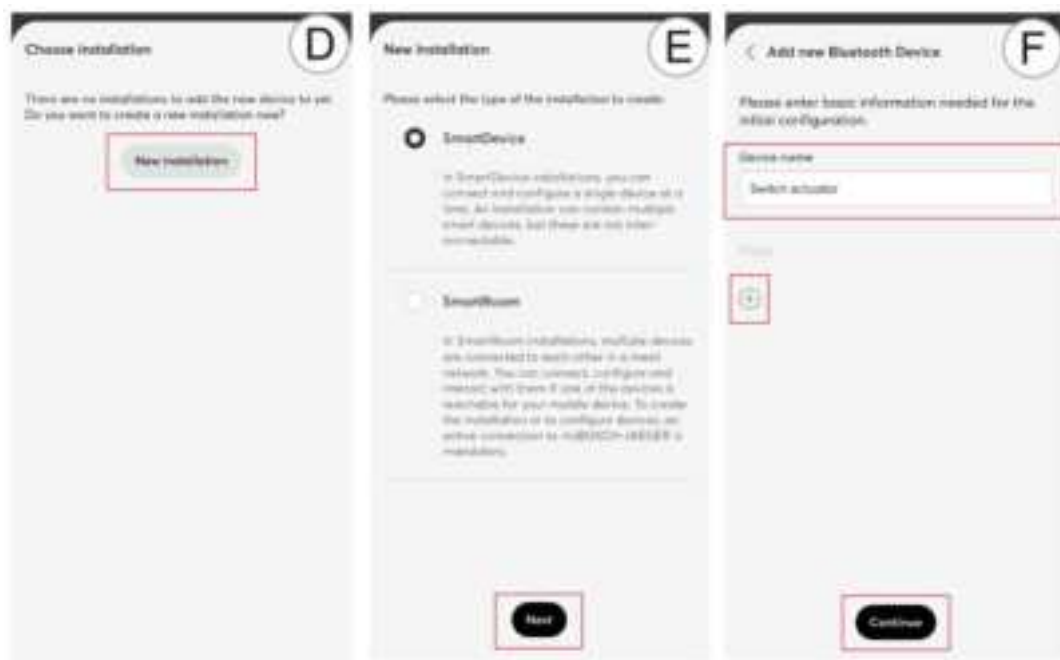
Choose installation

D

There are no installations to add the new device to yet. Do you want to create a new installation now?

New installation

New installation

E

Please select the type of the installation to create:

SmartDevice

In SmartDevice installations, you can connect and configure a single device at a time. An installation can contain multiple smart devices, but these are not interconnectable.

SmartRoom

In SmartRoom installations, multiple devices are connected to each other in a mesh network. You can connect, configure and interact with them if one of the devices is reachable for your mobile device. To create the installation or to configure devices an active connection to myBUSCH-JAEGER is mandatory.

Next

< Add new Bluetooth Device

F

Please enter basic information needed for the initial configuration.

Device name

Switch actuator

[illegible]

+

Continue